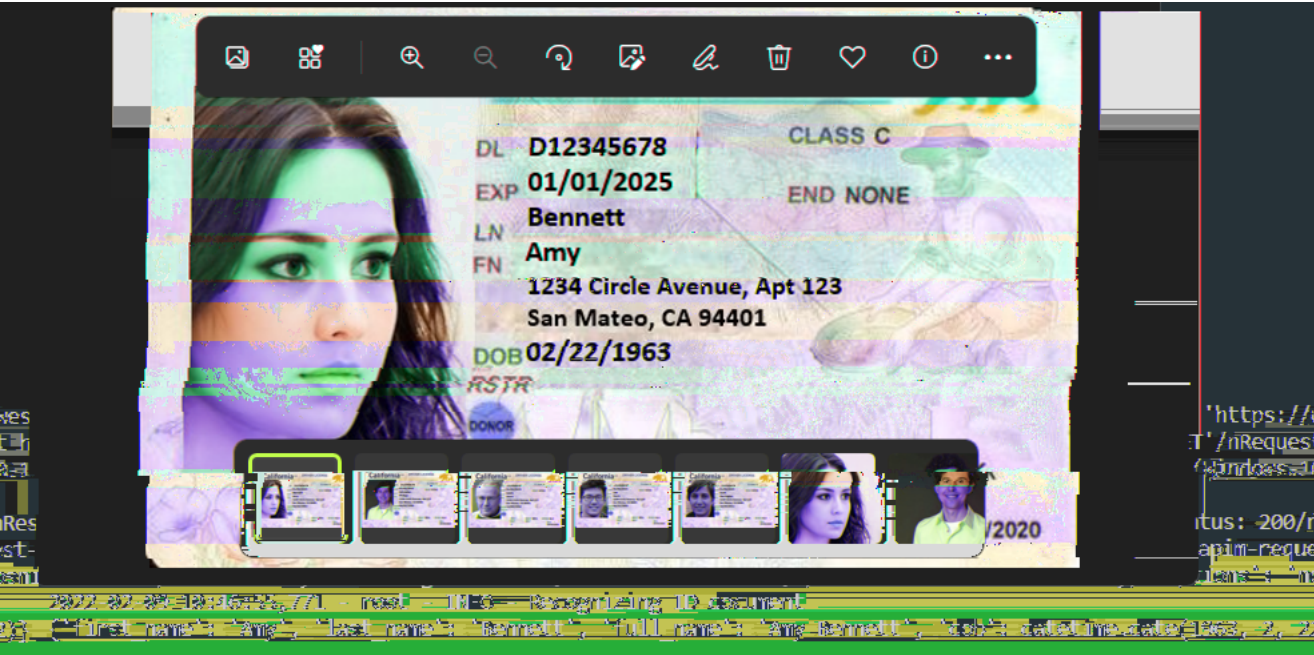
DL D12345678
EXP 01/01/2025
LN Bennett
FN Amy
1234 Circle Avenue, Apt 123
San Mateo, CA 94401
DOB 02/22/1963
RSTR
DONOR
CLASS C
END NONE

California
California
California
California
California

/2020

'https://
T'/nReques
tus: 200/
apim-reque

2022-02-05 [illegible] - root - INFO - Recognizing ID document
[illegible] 'first_name': 'Amy', 'last_name': 'Bennett', 'full_name': 'Amy Bennett', 'dob': datetime.date(1963, 2, 2